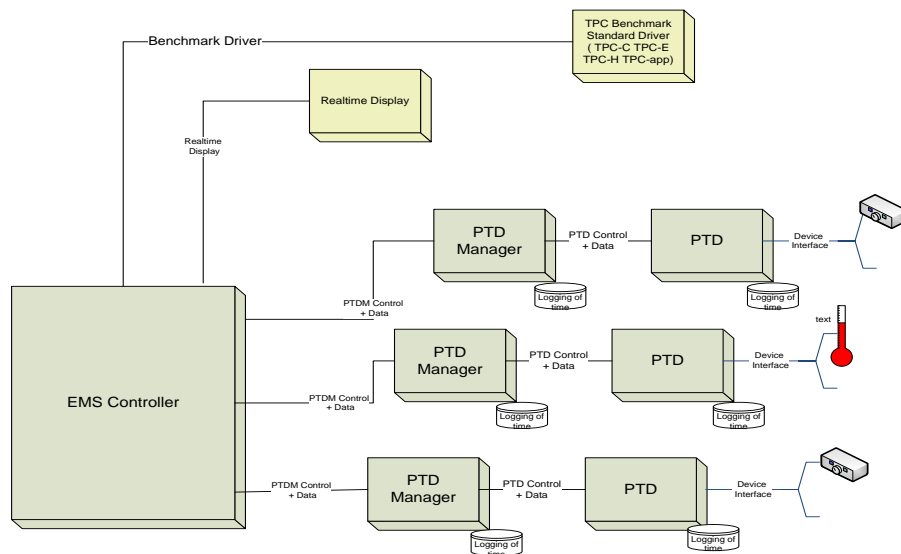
TPC Benchmark Standard Driver ( TPC-C TPC-E TPC-H TPC-app)

Benchmark Driver

Realtime Display

Realtime Display

PTD Manager

PTD Control + Data

PTD

Device Interface

Logging of time

Logging of time

PTDM Control + Data

text

PTD Manager

PTD Control + Data

PTD

Device Interface

EMS Controller

PTDM Control + Data

Logging of time

Logging of time

PTDM Control + Data

PTD Manager

PTD Control + Data

PTD

Device Interface

Logging of time

Logging of time